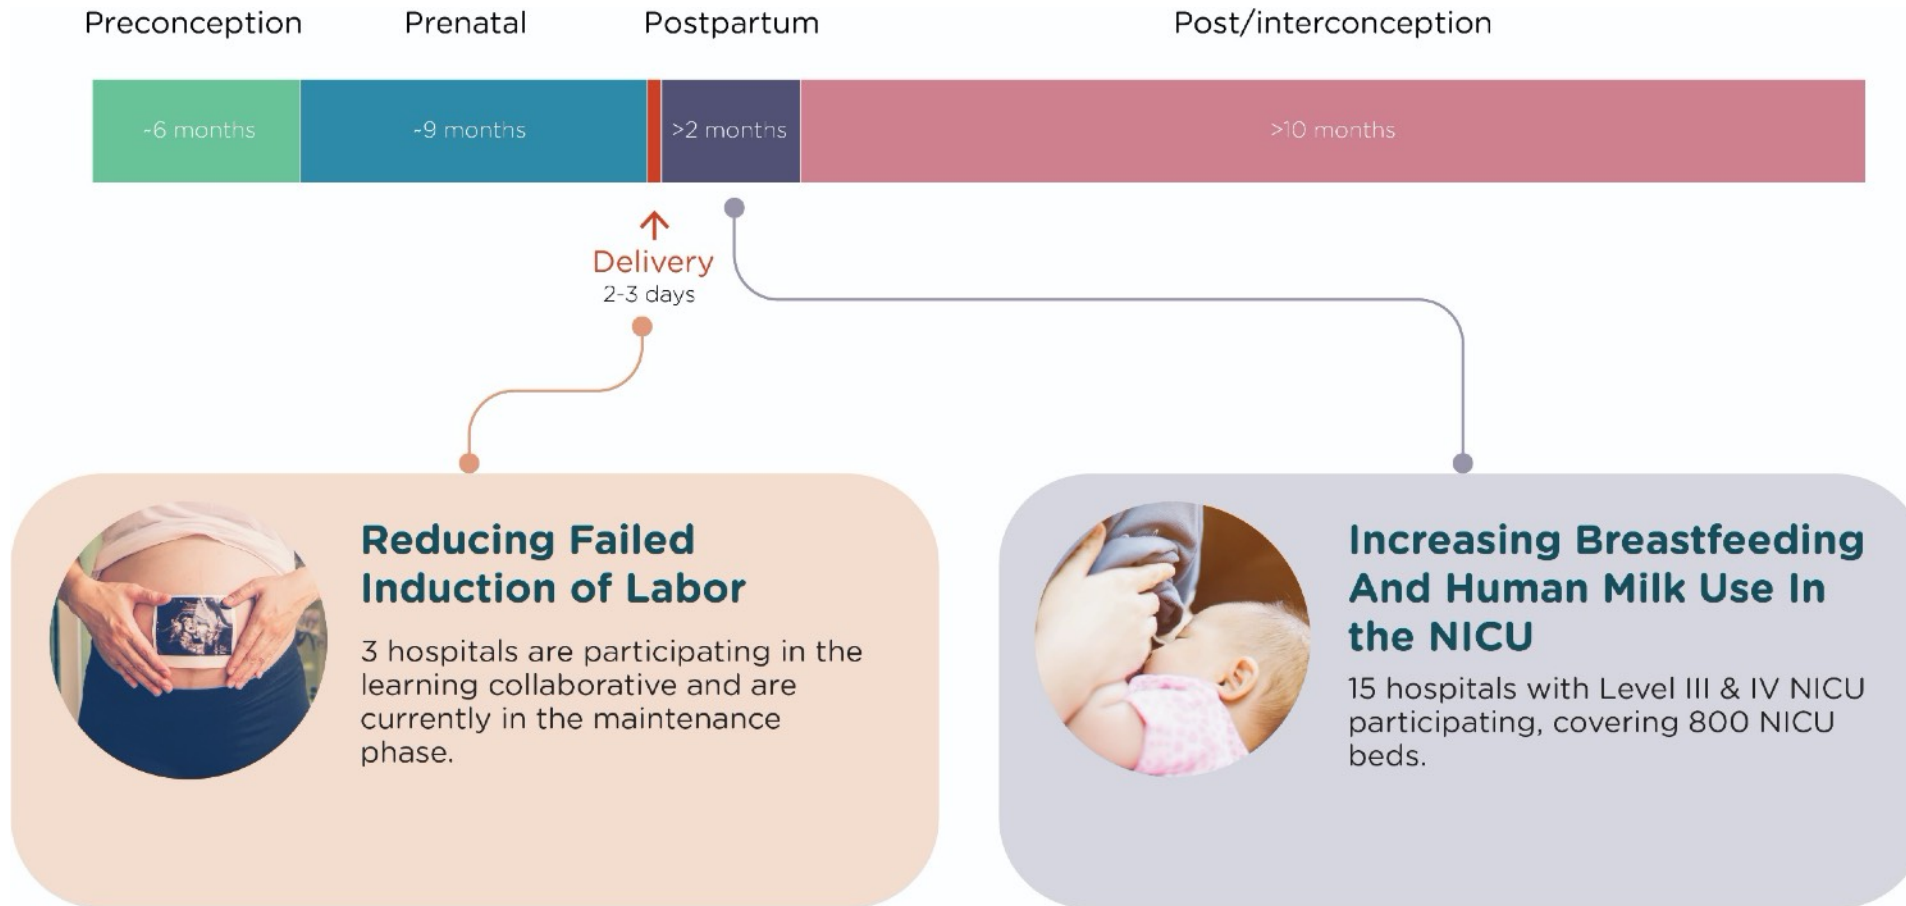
Preconception Prenatal Postpartum Post/interconception

~6 months ~9 months >2 months >10 months

Delivery
2-3 days

Reducing Failed Induction of Labor

3 hospitals are participating in the learning collaborative and are currently in the maintenance phase.

Increasing Breastfeeding And Human Milk Use In the NICU

15 hospitals with Level III & IV NICU participating, covering 800 NICU beds.